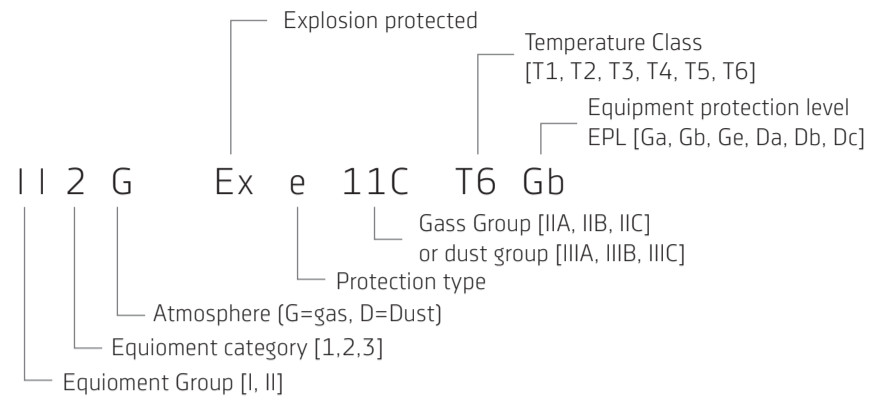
Explosion protected

Temperature Class
[T1, T2, T3, T4, T5, T6]

Equipment protection level
EPL [Ga, Gb, Ge, Da, Db, Dc]

I I 2 G Ex e 11C T6 Gb

Gass Group [IIA, IIB, IIC]
or dust group [IIIA, IIIB, IIIC]

Protection type

Atmosphere (G=gas, D=Dust)

Equiomeent category [1,2,3]

Equioment Group [I, II]